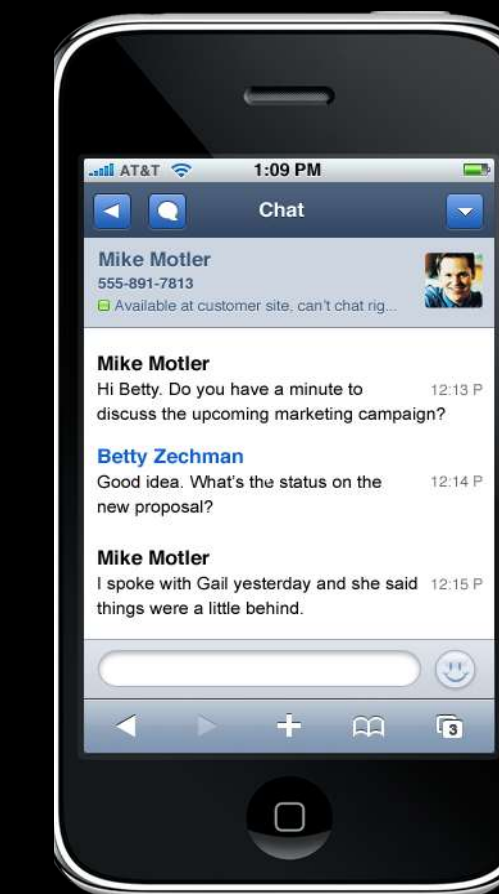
AT&T 1:09 PM

Chat

Mike Motler
555-891-7813
Available at customer site, can't chat rig...

Mike Motler
Hi Betty. Do you have a minute to discuss the upcoming marketing campaign? 12:13 P

Betty Zechman
Good idea. What's the status on the new proposal? 12:14 P

Mike Motler
I spoke with Gail yesterday and she said things were a little behind. 12:15 P

3